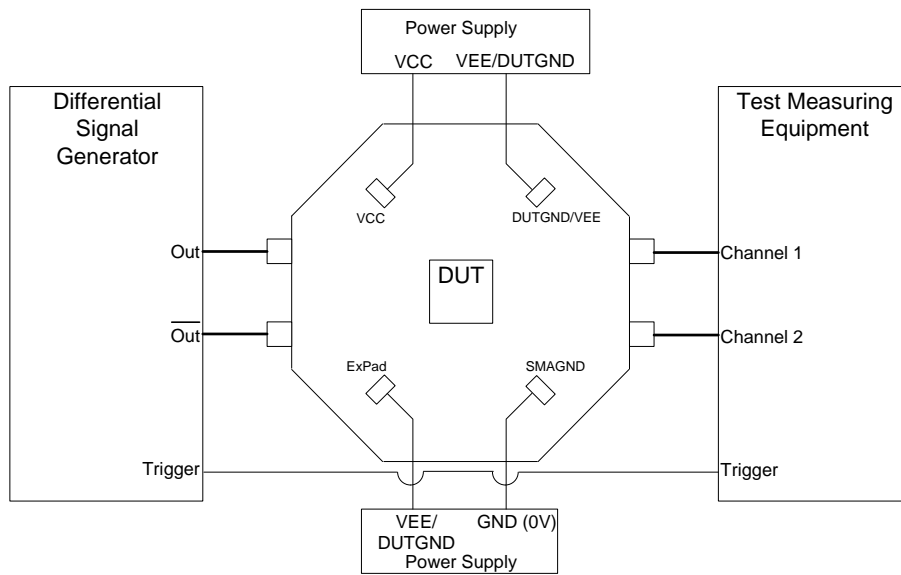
Power Supply
VCC VEE/DUTGND

Differential Signal Generator

Test Measuring Equipment

VCC

DUTGND/VEE

Out

DUT

Channel 1

$\overline{\text{Out}}$

Channel 2

ExPad

SMAGND

Trigger

Trigger

VEE/ DUTGND GND (0V)
Power Supply